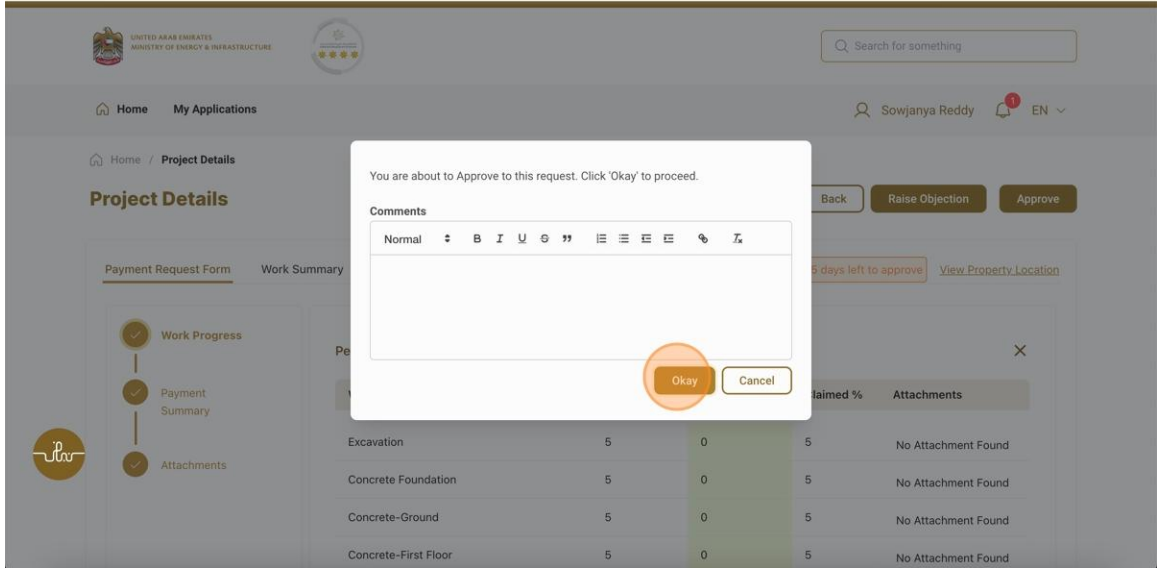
UNITED ARAB EMIRATES
MINISTRY OF ENERGY & INFRASTRUCTURE

Search for something

Home My Applications

Sowjanya Reddy 1 EN

Home / Project Details

Project Details

Back Raise Objection Approve

Payment Request Form Work Summary

5 days left to approve View Property Location

Work Progress

Payment Summary

Attachments

Pe

laimed % Attachments

| | | | | |
|---|---|---|---|---|
| Excavation | 5 | 0 | 5 | No Attachment Found |
| Concrete Foundation | 5 | 0 | 5 | No Attachment Found |
| Concrete-Ground | 5 | 0 | 5 | No Attachment Found |
| Concrete-First Floor | 5 | 0 | 5 | No Attachment Found |

You are about to Approve to this request. Click 'Okay' to proceed.

Comments

Normal B I U S ”

Okay Cancel